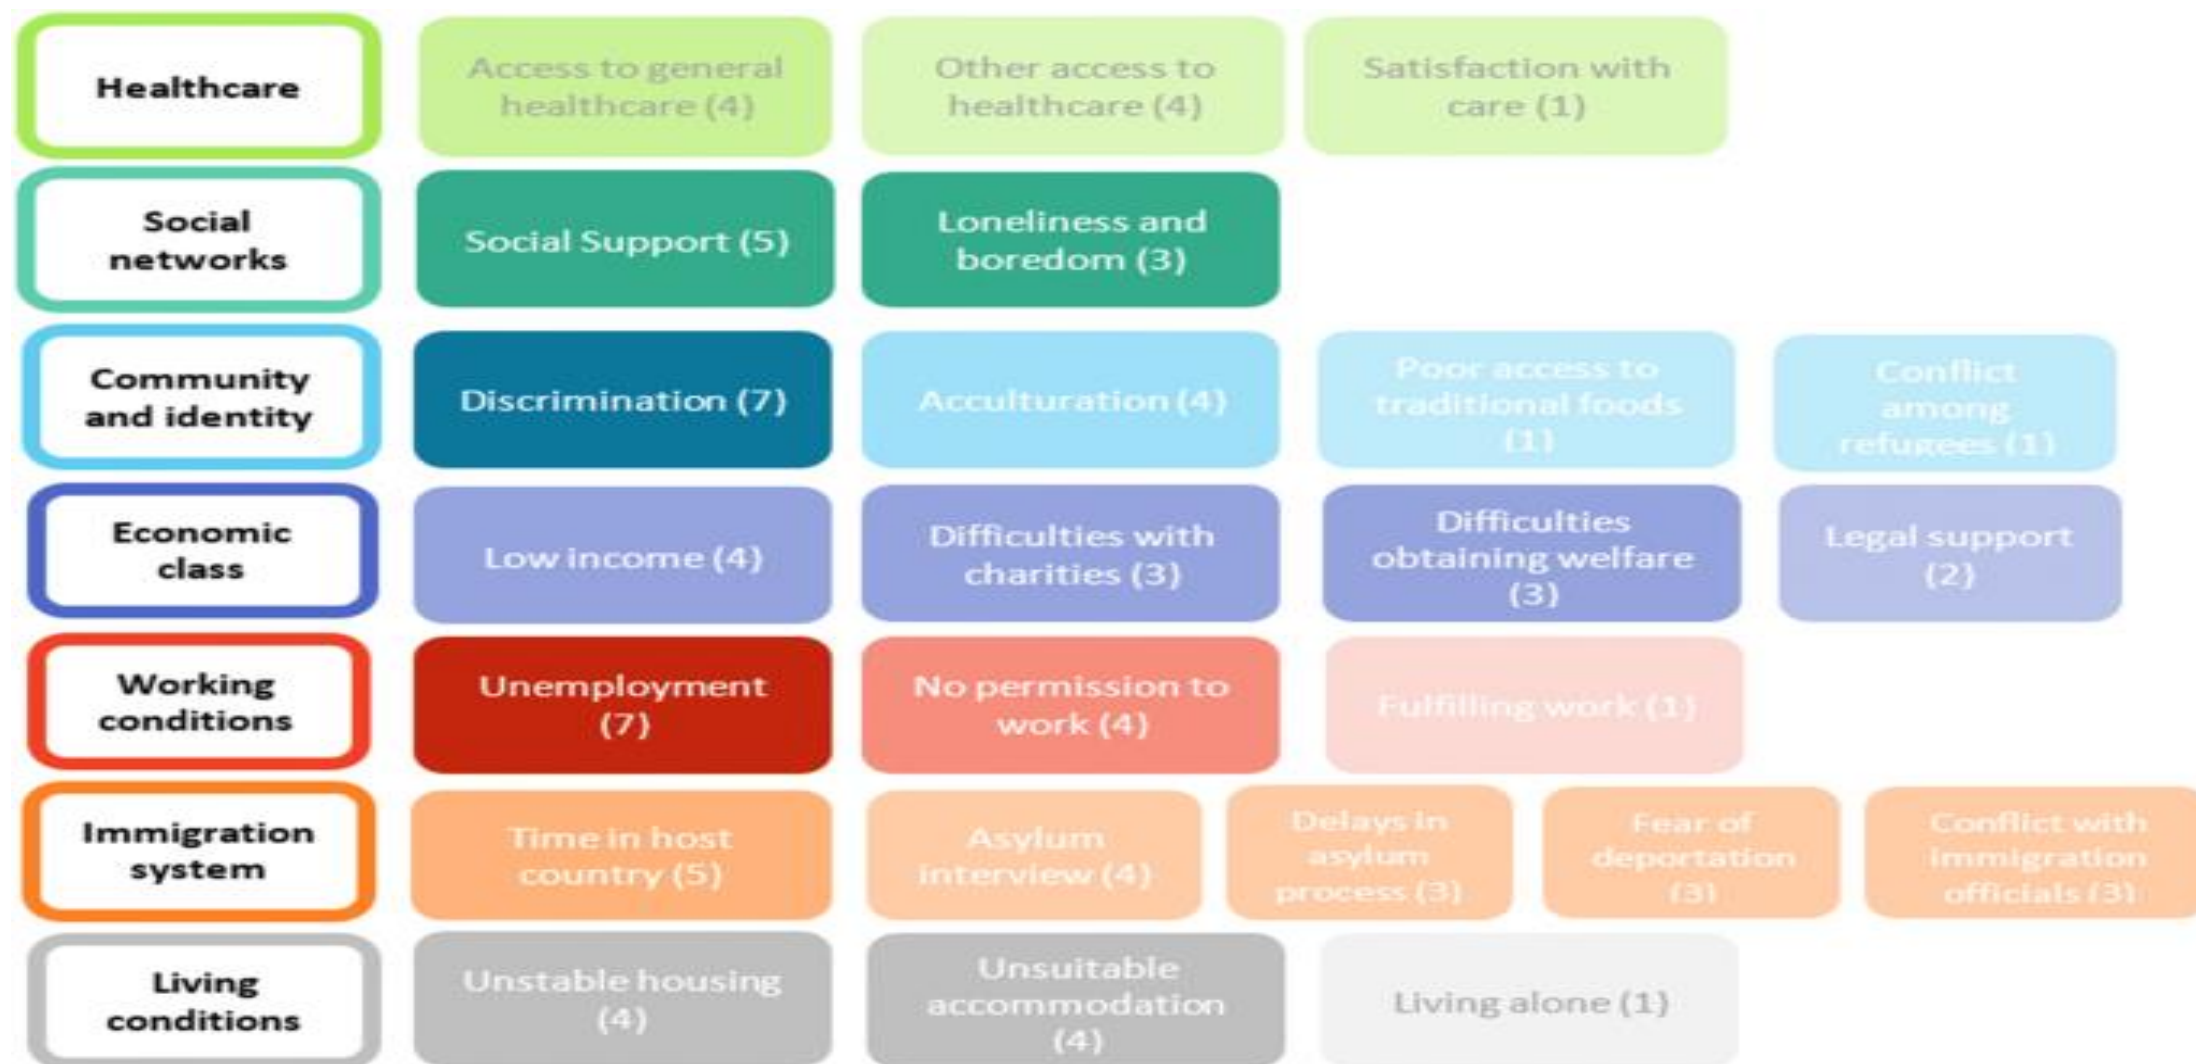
| | | | | | |
|---|---|---|---|---|---|
| Healthcare | Access to general healthcare (4) | Other access to healthcare (4) | Satisfaction with care (1) | | |
| Social networks | Social Support (5) | Loneliness and boredom (3) | | | |
| Community and identity | Discrimination (7) | Acculturation (4) | Poor access to traditional foods (1) | Conflict among refugees (1) | |
| Economic class | Low income (4) | Difficulties with charities (3) | Difficulties obtaining welfare (3) | Legal support (2) | |
| Working conditions | Unemployment (7) | No permission to work (4) | Fulfilling work (1) | | |
| Immigration system | Time in host country (5) | Asylum interview (4) | Delays in asylum process (3) | Fear of deportation (3) | Conflict with immigration officials (3) |
| Living conditions | Unstable housing (4) | Unsuitable accommodation (4) | Living alone (1) | | |